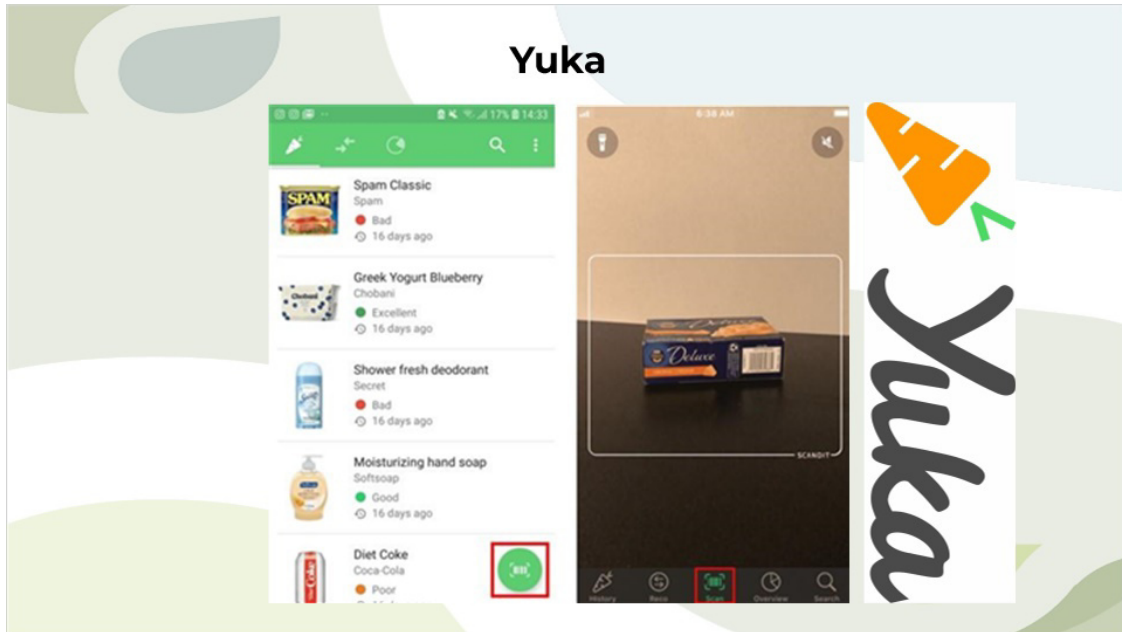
Yuka

17% 14:33

Spam Classic
Spam
Bad
16 days ago

Greek Yogurt Blueberry
Chobani
Excellent
16 days ago

Shower fresh deodorant
Secret
Bad
16 days ago

Moisturizing hand soap
Softsoap
Good
16 days ago

Diet Coke
Coca-Cola
Poor

6:38 AM

SCANDIT

History
Reco
Scan
Overview
Search

Yuka